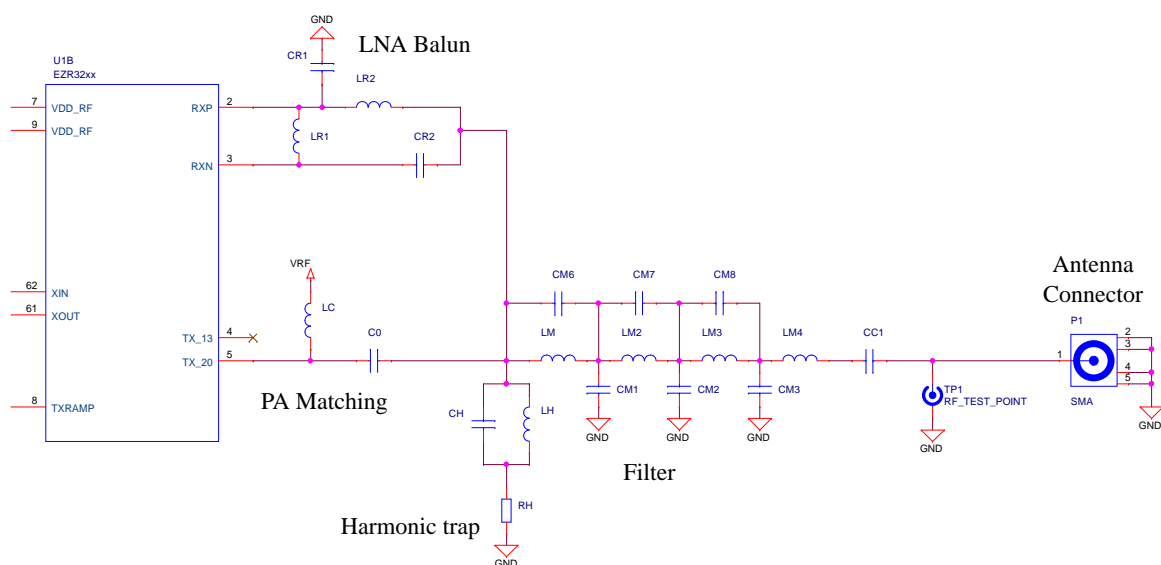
GND

CR1

LNA Balun

LR2

U1B
EZR32xx

7 VDD_RF
9 VDD_RF

RXP 2

LR1

CR2

RXN 3

62 XIN
61 XOUT

VRF

LC

TX_13 4

TX_20 5

C0

PA Matching

8 TXRAMP

CM6
CM7
CM8

LM
LM2
LM3
LM4

CC1

CM1
CM2
CM3

GND
GND
GND

CH
LH

Filter

RH

Harmonic trap

GND

Antenna Connector

P1

1
2
3
4
5

SMA

GND

TP1
RF_TEST_POINT

GND